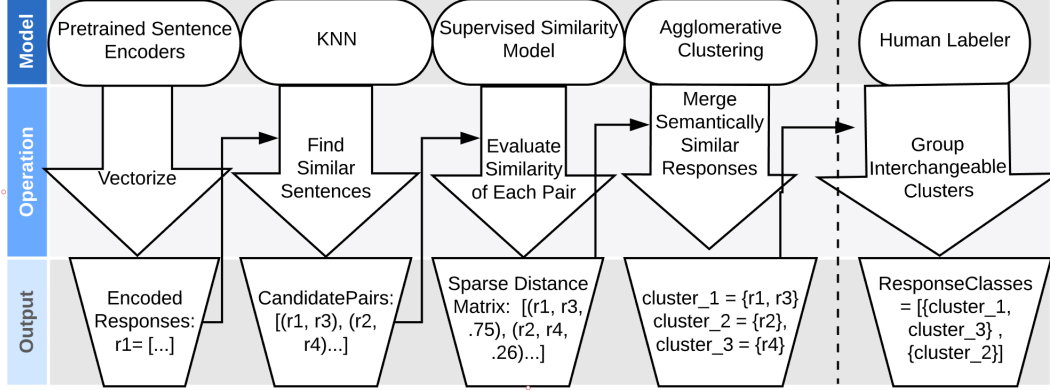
Model

Operation

Output

Pretrained Sentence Encoders

Vectorize

Encoded Responses: r1= [...]

KNN

Find Similar Sentences

CandidatePairs: [(r1, r3), (r2, r4)...]

Supervised Similarity Model

Evaluate Similarity of Each Pair

Sparse Distance Matrix: [(r1, r3, .75), (r2, r4, .26)...]

Agglomerative Clustering

Merge Semantically Similar Responses

cluster_1 = {r1, r3}
cluster_2 = {r2},
cluster_3 = {r4}

Human Labeler

Group Interchangeable Clusters

ResponseClasses = [{cluster_1, cluster_3} , {cluster_2}]